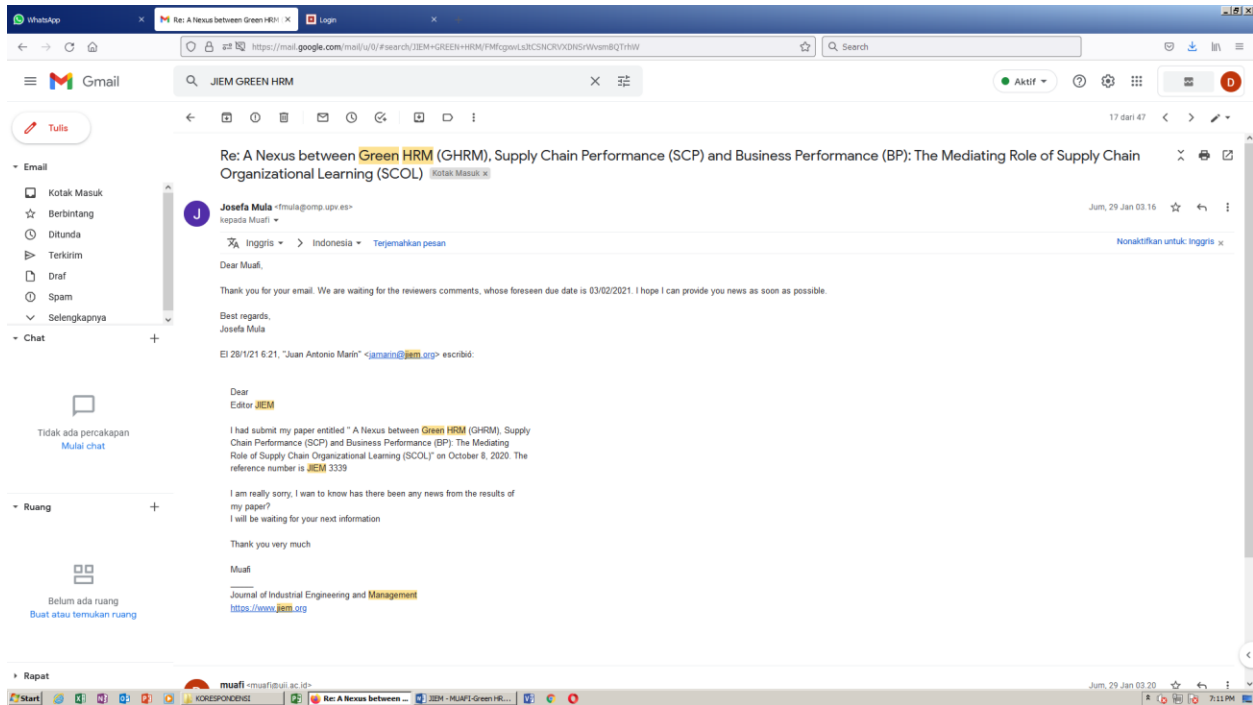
WhatsApp
Re: A Nexus between Green HRM
Login

https://mail.google.com/mail/u/0/#search/JIEM+GREEN+HRM/FMfcgxwLsJtCSNCRVXDNSrWvsmBQTrhW
Search

Gmail
JIEM GREEN HRM
Aktif
D

Tulis
Email
Kotak Masuk
Berbintang
Ditunda
Terkirim
Draf
Spam
Selengkapnya
Chat
Tidak ada percakapan
Mulai chat
Ruang
Belum ada ruang
Buat atau temukan ruang
Rapat

17 dari 47

Re: A Nexus between Green HRM (GHRM), Supply Chain Performance (SCP) and Business Performance (BP): The Mediating Role of Supply Chain Organizational Learning (SCOL) Kotak Masuk ×

Josefa Mula <fmula@omp.upv.es>
kepada Muafi
Jum, 29 Jan 03.16

Inggris → Indonesia Terjemahkan pesan
Nonaktifkan untuk: Inggris ×

Dear Muafi,

Thank you for your email. We are waiting for the reviewers comments, whose foreseen due date is 03/02/2021. I hope I can provide you news as soon as possible.

Best regards,
Josefa Mula

El 28/1/21 6:21, "Juan Antonio Marín" <jamarin@jiem.org> escribió:

Dear
Editor JIEM

I had submit my paper entitled " A Nexus between Green HRM (GHRM), Supply Chain Performance (SCP) and Business Performance (BP): The Mediating Role of Supply Chain Organizational Learning (SCOL)" on October 8, 2020. The reference number is JIEM 3339

I am really sorry, I wan to know has there been any news from the results of my paper?
I will be waiting for your next information

Thank you very much

Muafi

Journal of Industrial Engineering and Management
https://www.jiem.org

muafi <muafi@uii.ac.id>
Jum, 29 Jan 03.20

Start
KORESPONDENSI
Re: A Nexus between ...
JIEM - MUAFI-Green HR...
7:11 PM